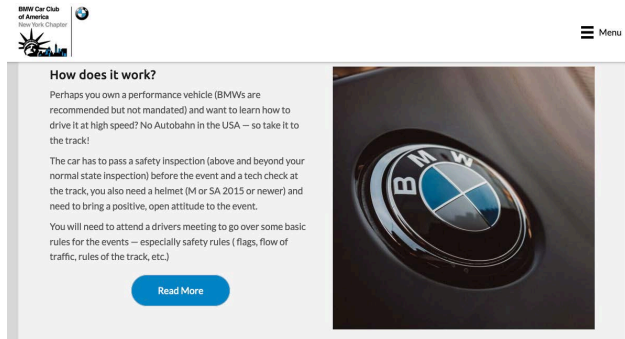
BMW Car Club of America
New York Chapter

Menu

How does it work?

Perhaps you own a performance vehicle (BMWs are recommended but not mandated) and want to learn how to drive it at high speed? No Autobahn in the USA — so take it to the track!

The car has to pass a safety inspection (above and beyond your normal state inspection) before the event and a tech check at the track, you also need a helmet (M or SA 2015 or newer) and need to bring a positive, open attitude to the event.

You will need to attend a drivers meeting to go over some basic rules for the events — especially safety rules ( flags, flow of traffic, rules of the track, etc.)

Read More

BMW